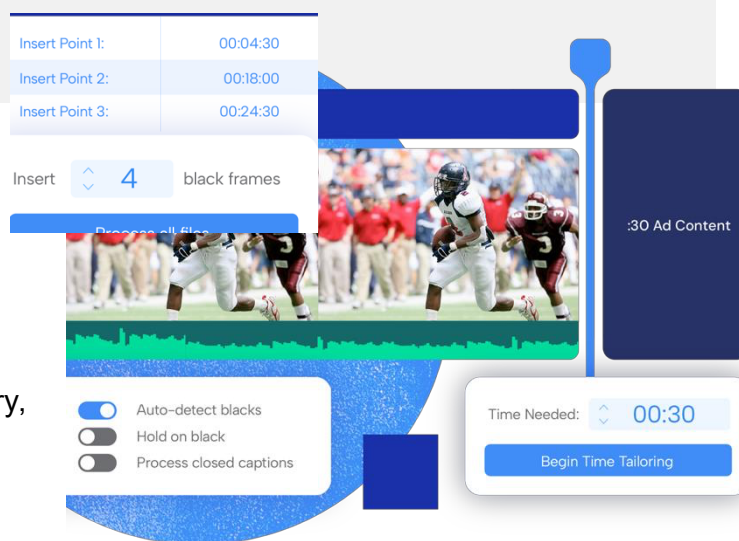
| Insert Point 1: | 00:04:30 |
|---|---|
| Insert Point 2: | 00:18:00 |
| Insert Point 3: | 00:24:30 |

Insert 4 black frames

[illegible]

:30 Ad Content

ry,

Auto-detect blacks
Hold on black
Process closed captions

Time Needed: 00:30

Begin Time Tailoring